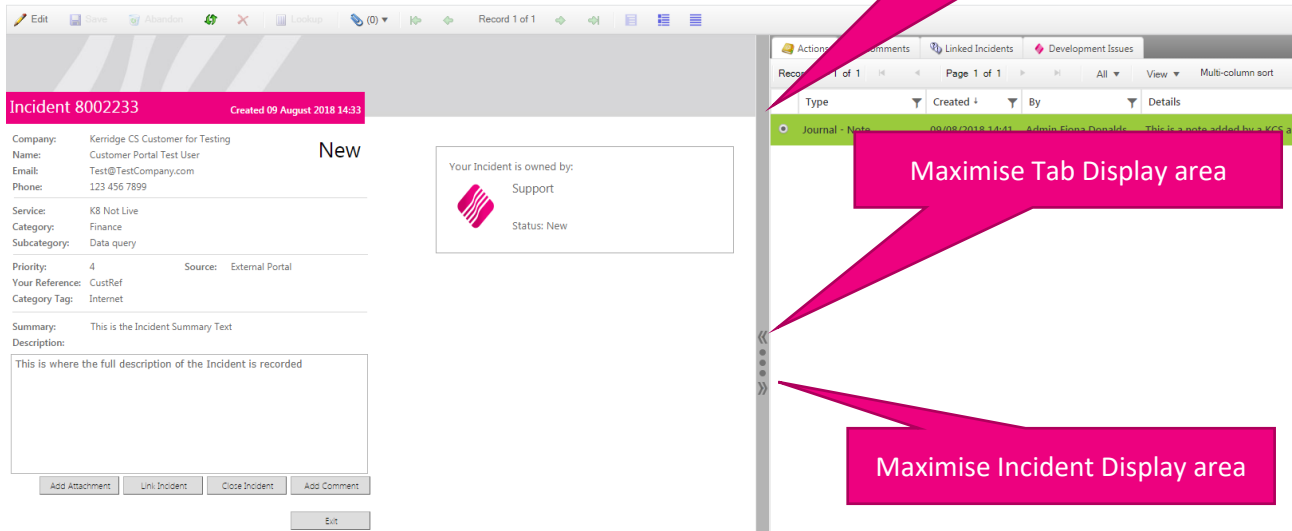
Edit Save Abandon Lookup (0) Record 1 of 1

Incident 8002233 Created 09 August 2018 14:33

Company: Kerridge CS Customer for Testing
Name: Customer Portal Test User
Email: Test@TestCompany.com
Phone: 123 456 7899

New

Service: K8 Not Live
Category: Finance
Subcategory: Data query

Priority: 4 Source: External Portal
Your Reference: CustRef
Category Tag: Internet

Summary: This is the Incident Summary Text
Description:

This is where the full description of the Incident is recorded

Add Attachment Link Incident Close Incident Add Comment

Exit

Your Incident is owned by:
Support
Status: New

Actions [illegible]mments Linked Incidents Development Issues

Reco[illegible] 1 of 1 Page 1 of 1 All Multi-column sort View

| Type | Created | By | Details |
|---|---|---|---|
| Journal - Note | 09/08/2018 14:41 | Admin Fiona Donalds | This is a note added by a KCS a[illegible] |

Maximise Tab Display area

Maximise Incident Display area